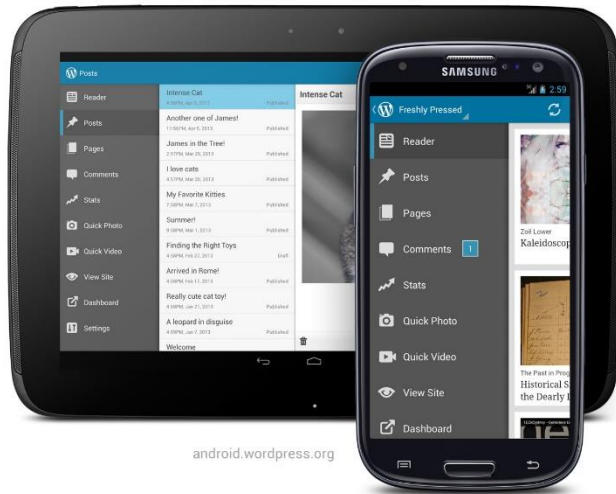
Posts

Reader
Posts
Pages
Comments
Stats
Quick Photo
Quick Video
View Site
Dashboard
Settings

Intense Cat
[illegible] Published
Another one of James!
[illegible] Published
James in the Tree!
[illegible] Published
I love cats
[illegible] Published
My Favorite Kitties
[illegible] Published
Summer!
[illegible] Published
Finding the Right Toys
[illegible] Draft
Arrived in Rome!
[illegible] Published
Really cute cat toy!
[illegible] Published
A leopard in disguise
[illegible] Published
Welcome

Intense Cat

SAMSUNG
2:59
Freshly Pressed
Reader
Posts
Pages
Comments 1
Stats
Quick Photo
Quick Video
View Site
Dashboard

Zoë Lower
Kaleidoscop
The Past in Prog
Historical S
the Dearly I

android.wordpress.org